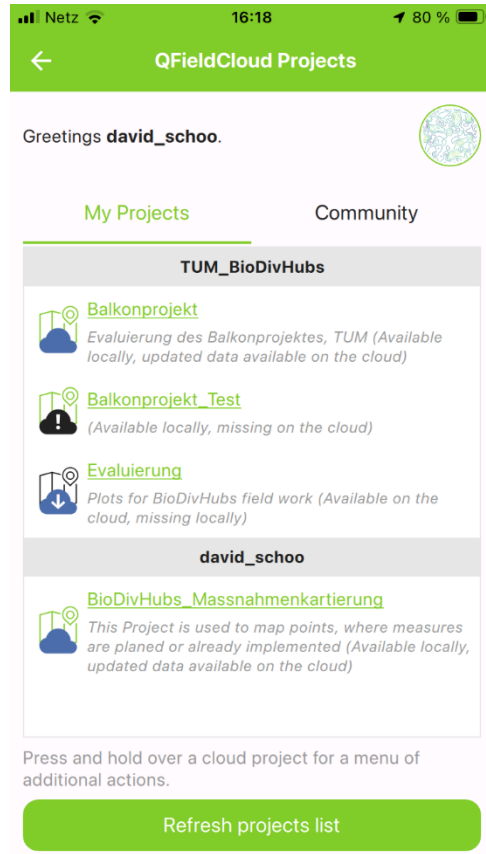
Netz 16:18 80 %

QFieldCloud Projects

Greetings **david_schoo**.

My Projects

Community

TUM_BioDivHubs

Balkonprojekt

*Evaluierung des Balkonprojektes, TUM (Available locally, updated data available on the cloud)*

Balkonprojekt_Test

*(Available locally, missing on the cloud)*

Evaluierung

*Plots for BioDivHubs field work (Available on the cloud, missing locally)*

david_schoo

BioDivHubs_Massnahmenkartierung

*This Project is used to map points, where measures are planed or already implemented (Available locally, updated data available on the cloud)*

Press and hold over a cloud project for a menu of additional actions.

Refresh projects list